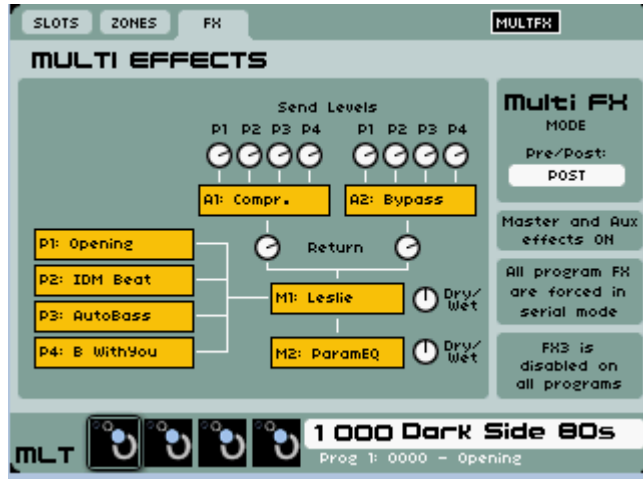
SLOTS ZONES FX

MULTFX

MULTI EFFECTS

Send Levels

P1 P2 P3 P4 P1 P2 P3 P4

A1: Compr.

A2: Bypass

P1: Opening

P2: IDM Beat

P3: AutoBass

P4: B WithYou

Return

M1: Leslie

Dry/Wet

M2: ParamEQ

Dry/Wet

Multi FX

MODE

Pre/Post:

POST

Master and Aux effects ON

All program FX are forced in serial mode

FX3 is disabled on all programs

MLT

1 000 Dark Side 80s

Prog 1: 0000 - Opening